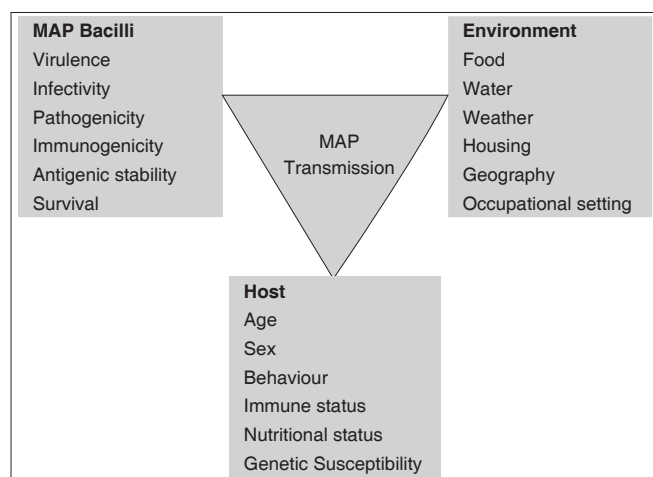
**MAP Bacilli**
Virulence
Infectivity
Pathogenicity
Immunogenicity
Antigenic stability
Survival

MAP
Transmission

**Environment**
Food
Water
Weather
Housing
Geography
Occupational setting

**Host**
Age
Sex
Behaviour
Immune status
Nutritional status
Genetic Susceptibility